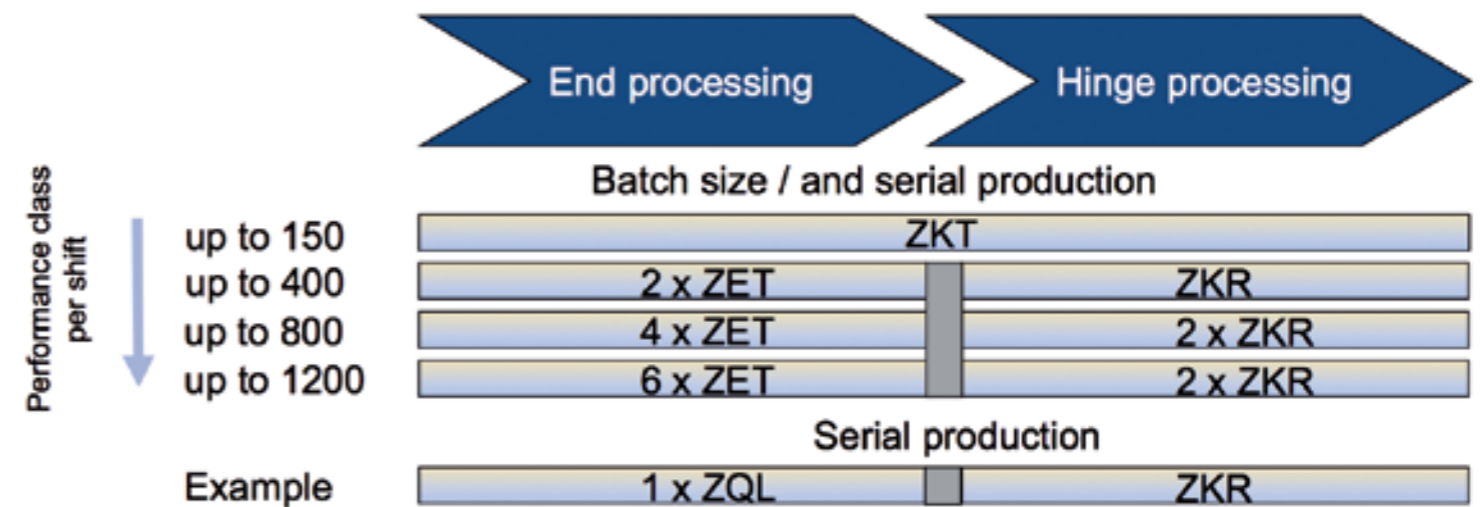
End processing

Hinge processing

Batch size / and serial production

Performance class per shift

| | End processing | Hinge processing |
|---|---|---|
| up to 150 | ZKT | |
| up to 400 | 2 x ZET | ZKR |
| up to 800 | 4 x ZET | 2 x ZKR |
| up to 1200 | 6 x ZET | 2 x ZKR |

Serial production

| | End processing | Hinge processing |
|---|---|---|
| Example | 1 x ZQL | ZKR |